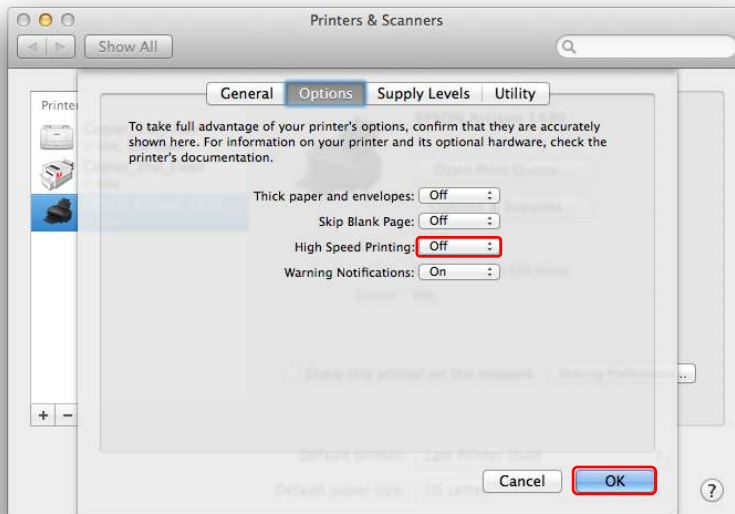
Printers & Scanners

Show All

Printer

General | Options | Supply Levels | Utility

To take full advantage of your printer's options, confirm that they are accurately shown here. For information on your printer and its optional hardware, check the printer's documentation.

Thick paper and envelopes: Off

Skip Blank Page: Off

High Speed Printing: Off

Warning Notifications: On

Cancel

OK

+ −

?